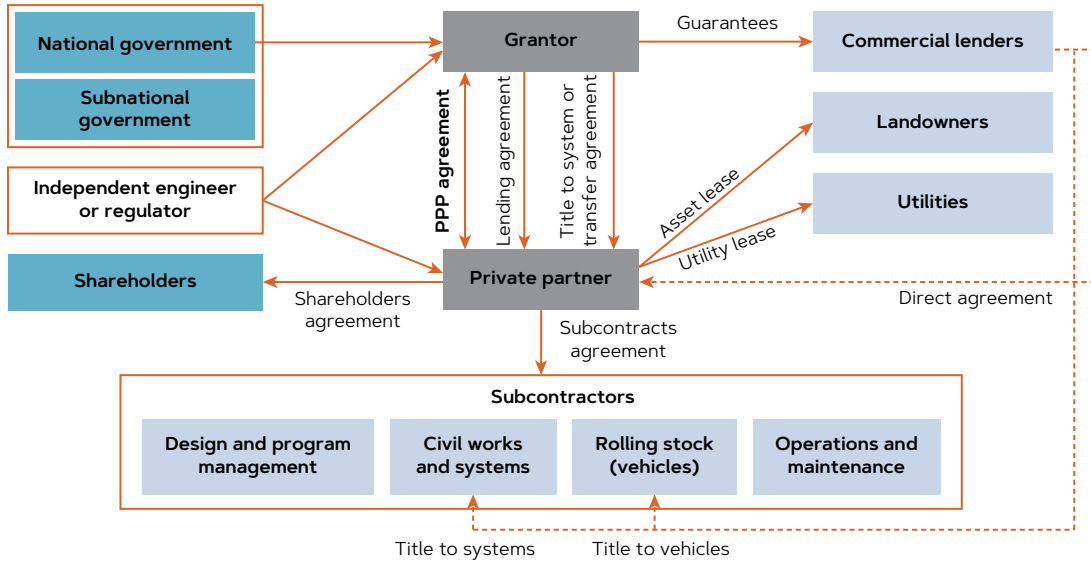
National government

Subnational government

Grantor

Guarantees

Commercial lenders

Landowners

Utilities

Independent engineer or regulator

PPP agreement

Lending agreement

Title to system or transfer agreement

Asset lease

Utility lease

Shareholders

Private partner

Shareholders agreement

Direct agreement

Subcontracts agreement

Subcontractors

Design and program management

Civil works and systems

Rolling stock (vehicles)

Operations and maintenance

Title to systems

Title to vehicles